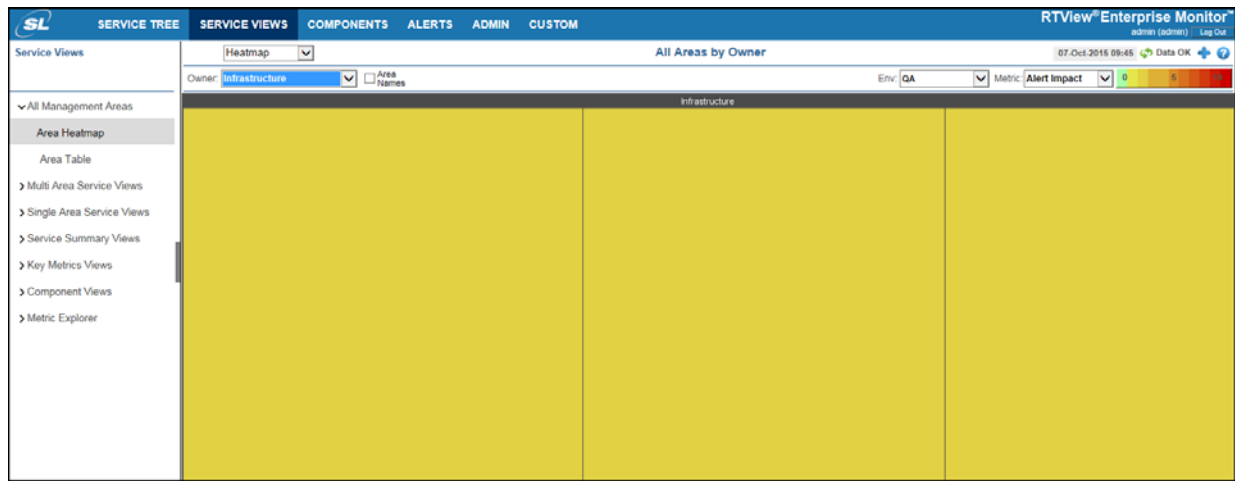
SL SERVICE TREE SERVICE VIEWS COMPONENTS ALERTS ADMIN CUSTOM

RTView® Enterprise Monitor™
admin (admin) Log Out

Service Views

Heatmap

All Areas by Owner

07-Oct-2015 09:45 Data OK

Owner: Infrastructure

Area Names

Env: QA

Metric: Alert Impact

0 5 10

All Management Areas
Area Heatmap
Area Table
Multi Area Service Views
Single Area Service Views
Service Summary Views
Key Metrics Views
Component Views
Metric Explorer

Infrastructure